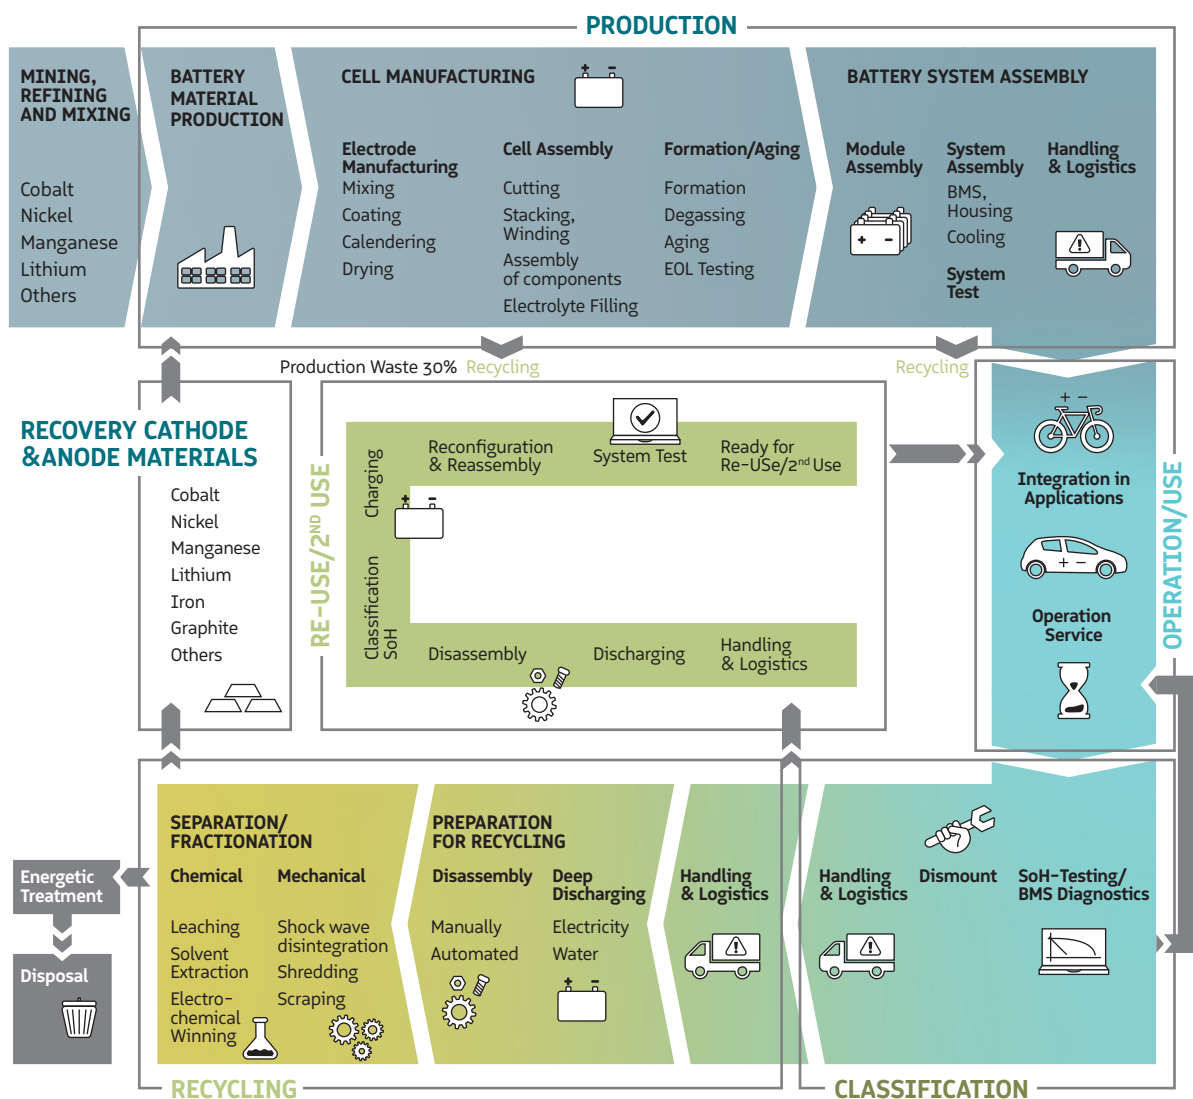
PRODUCTION

MINING, REFINING AND MIXING

Cobalt
Nickel
Manganese
Lithium
Others

BATTERY MATERIAL PRODUCTION

CELL MANUFACTURING

Electrode Manufacturing
Mixing
Coating
Calendering
Drying

Cell Assembly
Cutting
Stacking, Winding
Assembly of components
Electrolyte Filling

Formation/Aging
Formation
Degassing
Aging
EOL Testing

BATTERY SYSTEM ASSEMBLY

Module Assembly

System Assembly
BMS, Housing
Cooling
System Test

Handling & Logistics

Production Waste 30% Recycling

Recycling

RECOVERY CATHODE &ANODE MATERIALS

Cobalt
Nickel
Manganese
Lithium
Iron
Graphite
Others

RE-USE/2$^{ND}$ USE

Charging

Reconfiguration & Reassembly

System Test

Ready for Re-USe/2$^{nd}$ Use

Classification SoH

Disassembly

Discharging

Handling & Logistics

OPERATION/USE

Integration in Applications

Operation Service

Energetic Treatment

Disposal

SEPARATION/ FRACTIONATION

Chemical
Leaching
Solvent Extraction
Electro-chemical Winning

Mechanical
Shock wave disintegration
Shredding
Scraping

PREPARATION FOR RECYCLING

Disassembly
Manually
Automated

Deep Discharging
Electricity
Water

Handling & Logistics

Handling & Logistics

Dismount

SoH-Testing/ BMS Diagnostics

RECYCLING

CLASSIFICATION